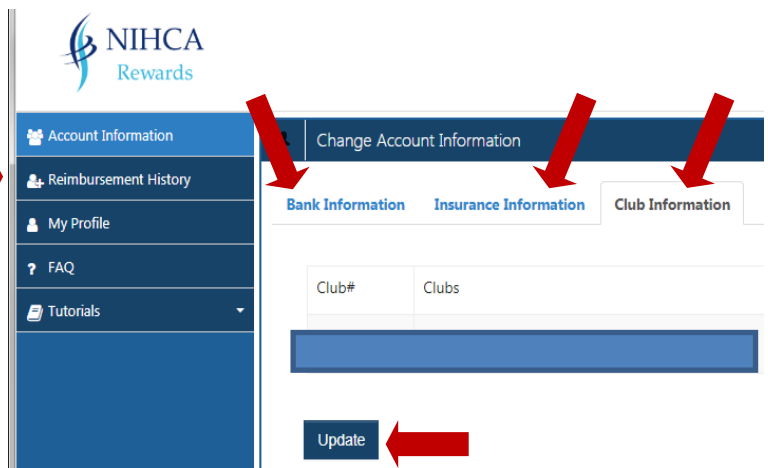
NIHCA
Rewards

Account Information
Reimbursement History
My Profile
? FAQ
Tutorials

Change Account Information

Bank Information
Insurance Information
Club Information

| Club# | Clubs |
|---|---|

Update